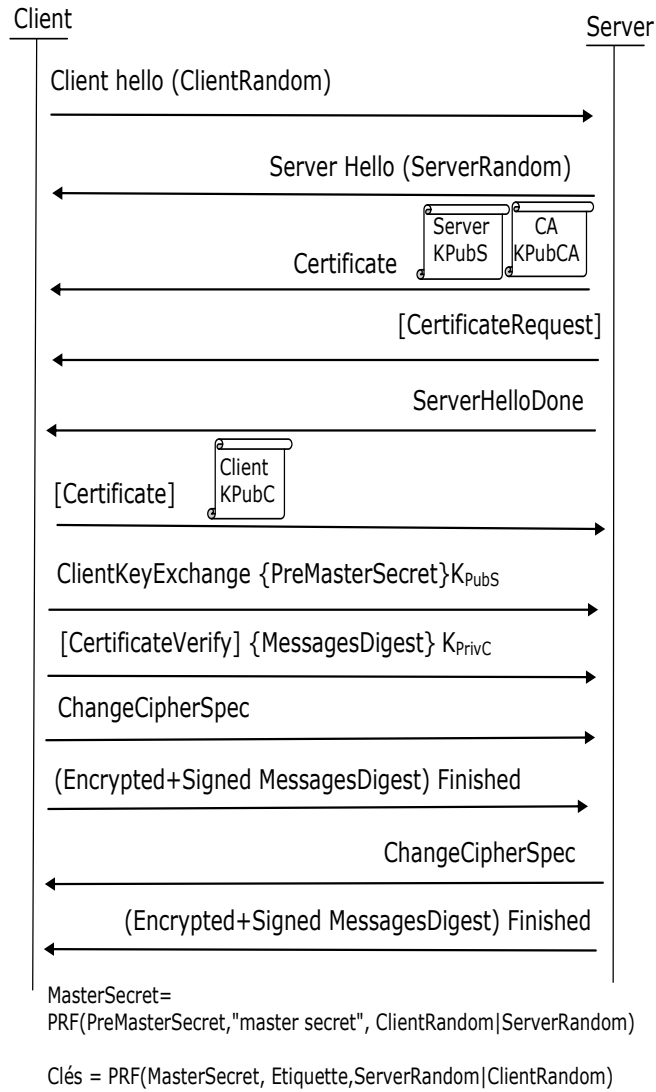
Client

Server

Client hello (ClientRandom)

Server Hello (ServerRandom)

Server KPubS

CA KPubCA

Certificate

[CertificateRequest]

ServerHelloDone

Client KPubC

[Certificate]

ClientKeyExchange {PreMasterSecret}$K_{PubS}$

[CertificateVerify] {MessagesDigest} $K_{PrivC}$

ChangeCipherSpec

(Encrypted+Signed MessagesDigest) Finished

ChangeCipherSpec

(Encrypted+Signed MessagesDigest) Finished

MasterSecret=
PRF(PreMasterSecret,"master secret", ClientRandom|ServerRandom)

Clés = PRF(MasterSecret, Etiquette,ServerRandom|ClientRandom)